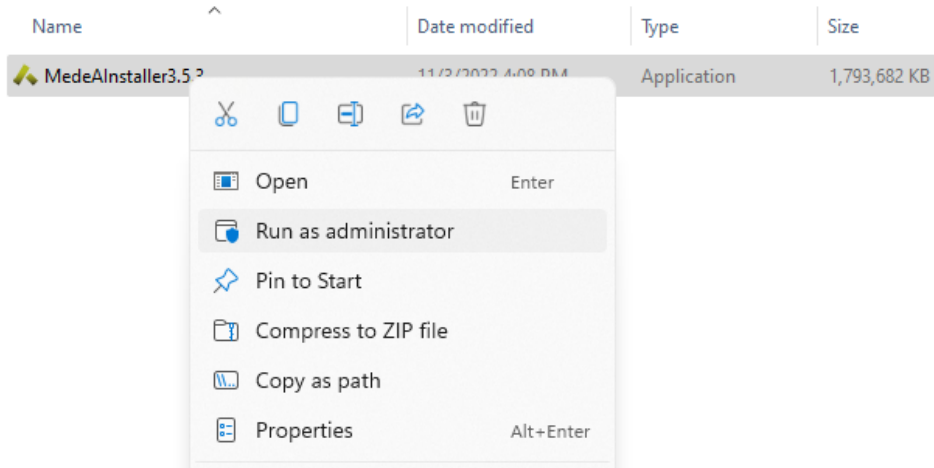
| Name | Date modified | Type | Size |
|---|---|---|---|
| MedeAInstaller3.5.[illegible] | 11/3/2022 4:08 PM | Application | 1,793,682 KB |

Open Enter

Run as administrator

Pin to Start

Compress to ZIP file

Copy as path

Properties Alt+Enter